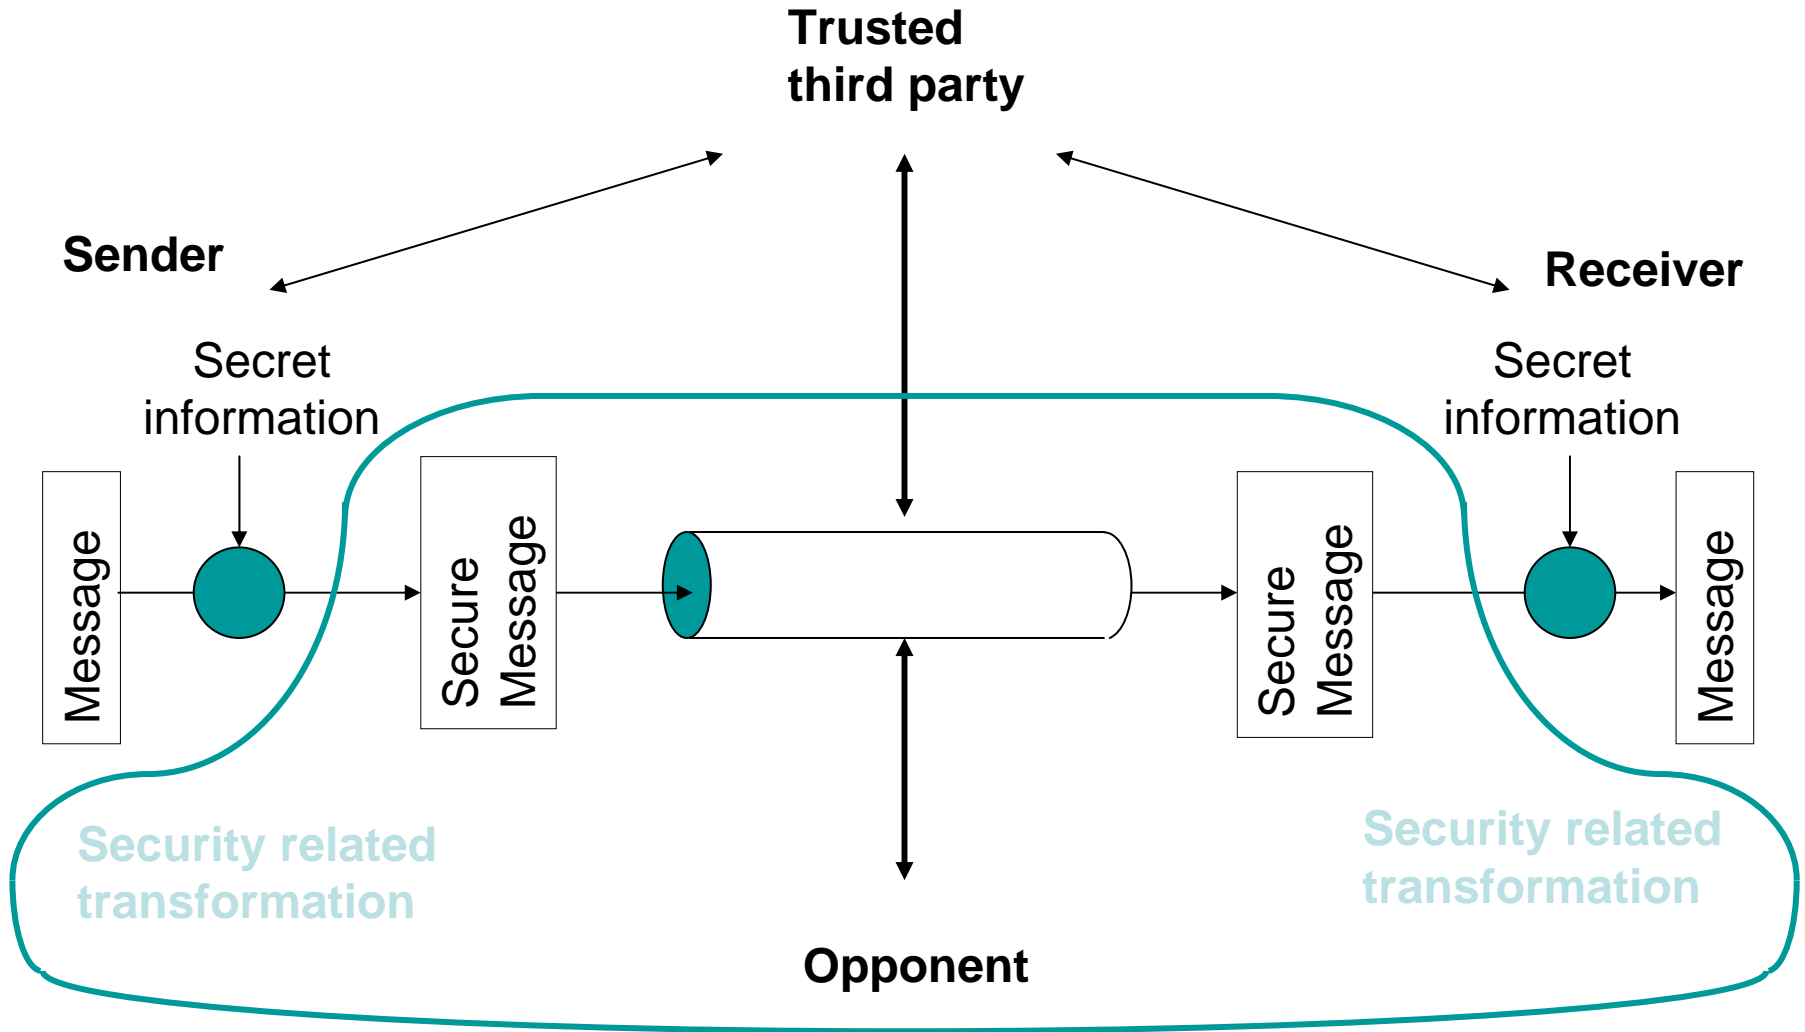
Trusted third party

Sender

Receiver

Secret information

Secret information

Message

Secure Message

Secure Message

Message

Security related transformation

Security related transformation

Opponent